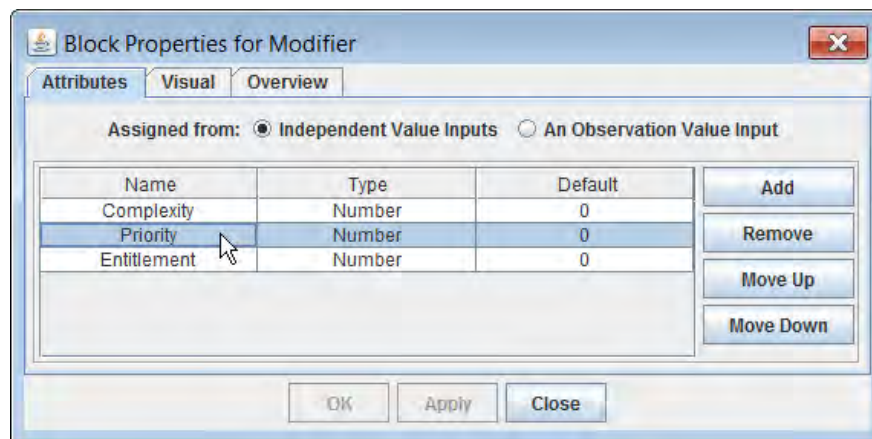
Block Properties for Modifier

Attributes | Visual | Overview

Assigned from: Independent Value Inputs An Observation Value Input

| Name | Type | Default |
|---|---|---|
| Complexity | Number | 0 |
| Priority | Number | 0 |
| Entitlement | Number | 0 |

Add

Remove

Move Up

Move Down

OK Apply Close